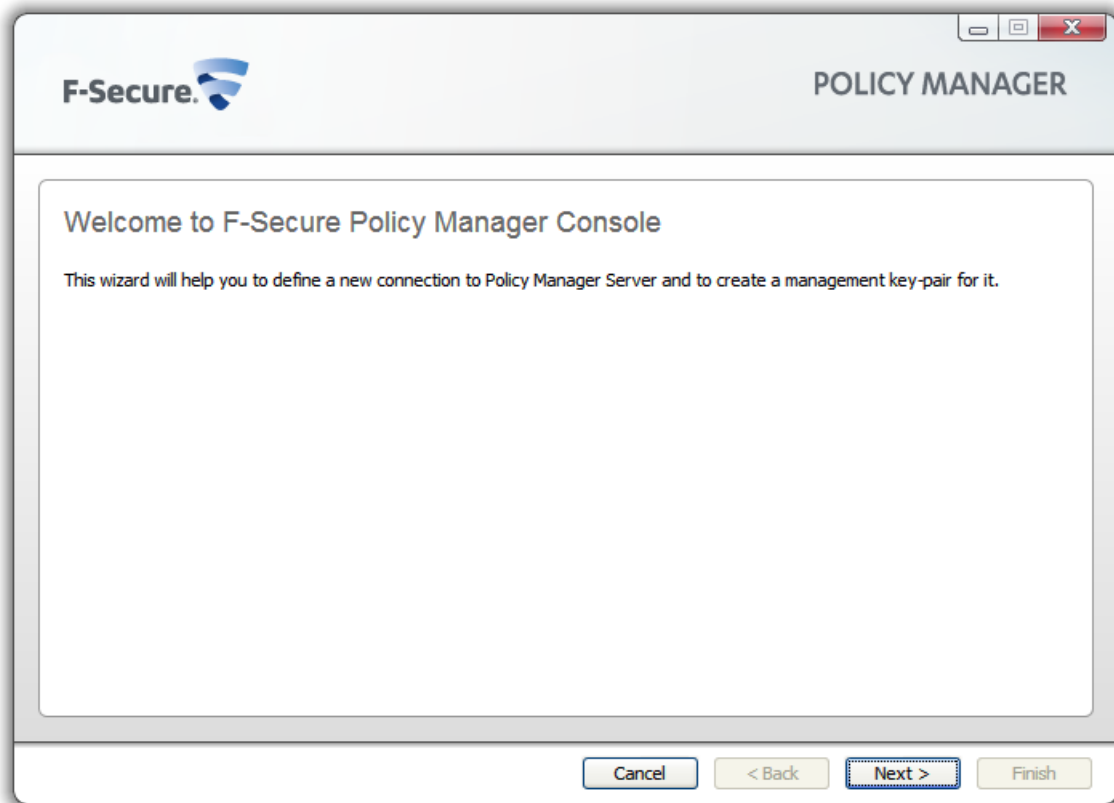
F-Secure.

POLICY MANAGER

Welcome to F-Secure Policy Manager Console

This wizard will help you to define a new connection to Policy Manager Server and to create a management key-pair for it.

Cancel
< Back
Next >
Finish